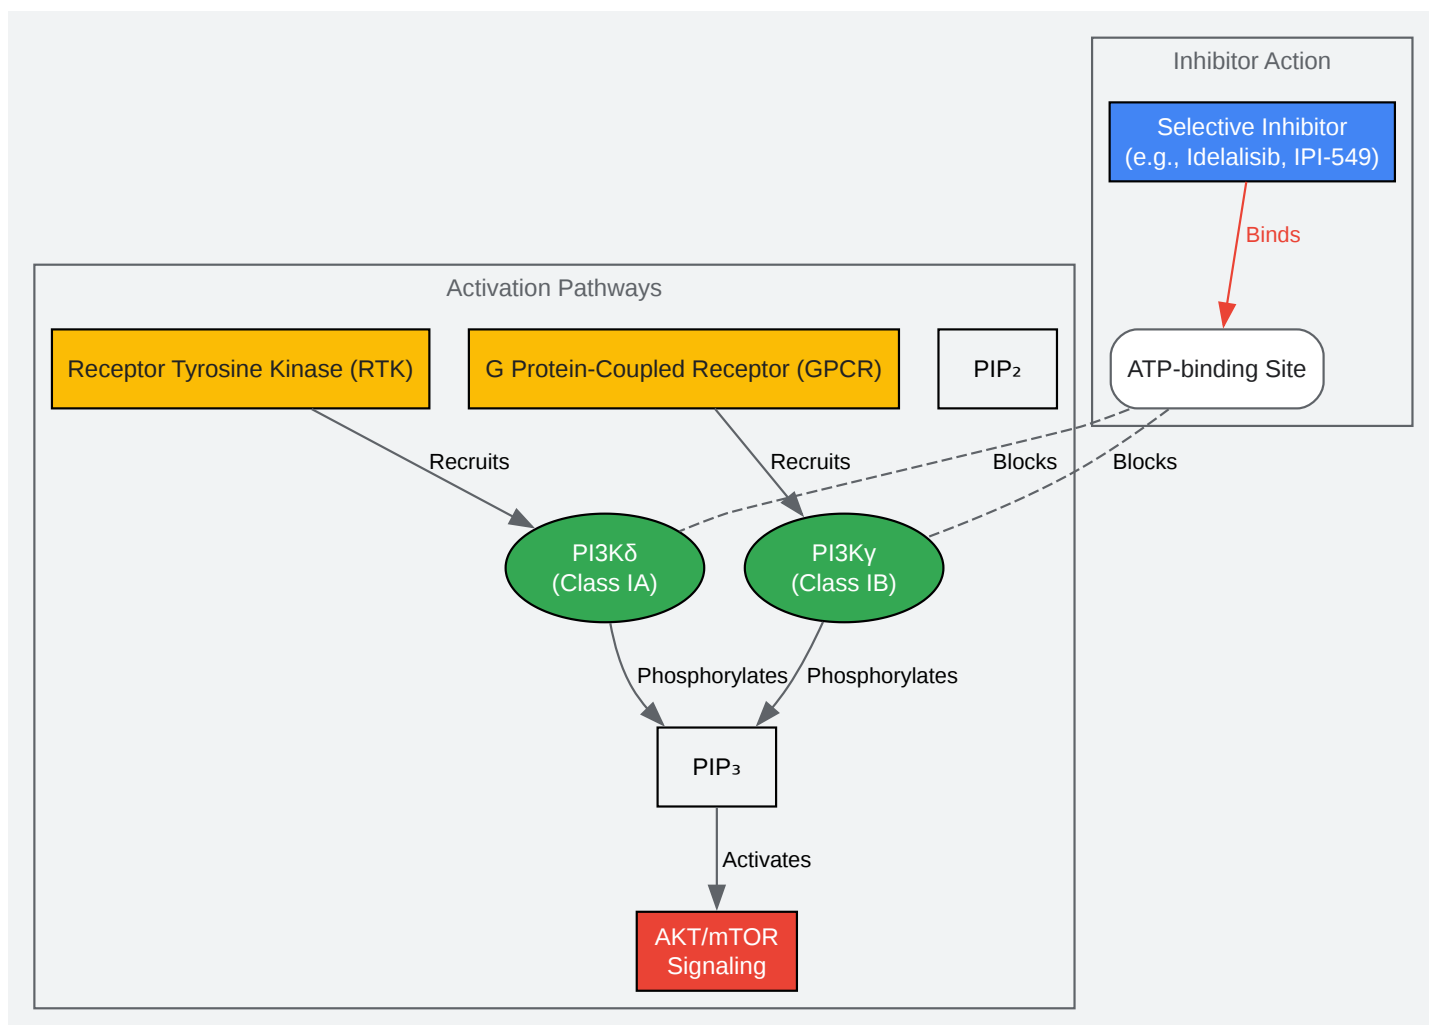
Inhibitor Action

Selective Inhibitor
(e.g., Idelalisib, IPI-549)

Binds

ATP-binding Site

Activation Pathways

Receptor Tyrosine Kinase (RTK)

G Protein-Coupled Receptor (GPCR)

PIP₂

Recruits

Recruits

Blocks

Blocks

PI3Kδ
(Class IA)

PI3Kγ
(Class IB)

Phosphorylates

Phosphorylates

PIP₃

Activates

AKT/mTOR
Signaling